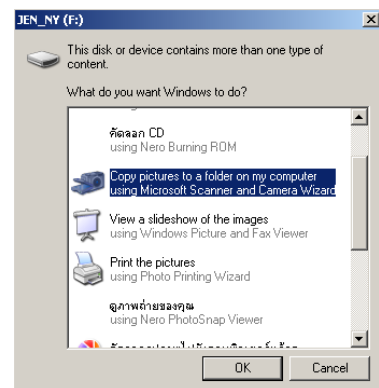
JEN_NY (F:)

This disk or device contains more than one type of content.

What do you want Windows to do?

คัดลอก CD
using Nero Burning ROM

Copy pictures to a folder on my computer
using Microsoft Scanner and Camera Wizard

View a slideshow of the images
using Windows Picture and Fax Viewer

Print the pictures
using Photo Printing Wizard

ดูภาพถ่ายของคุณ
using Nero PhotoSnap Viewer

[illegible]

OK
Cancel